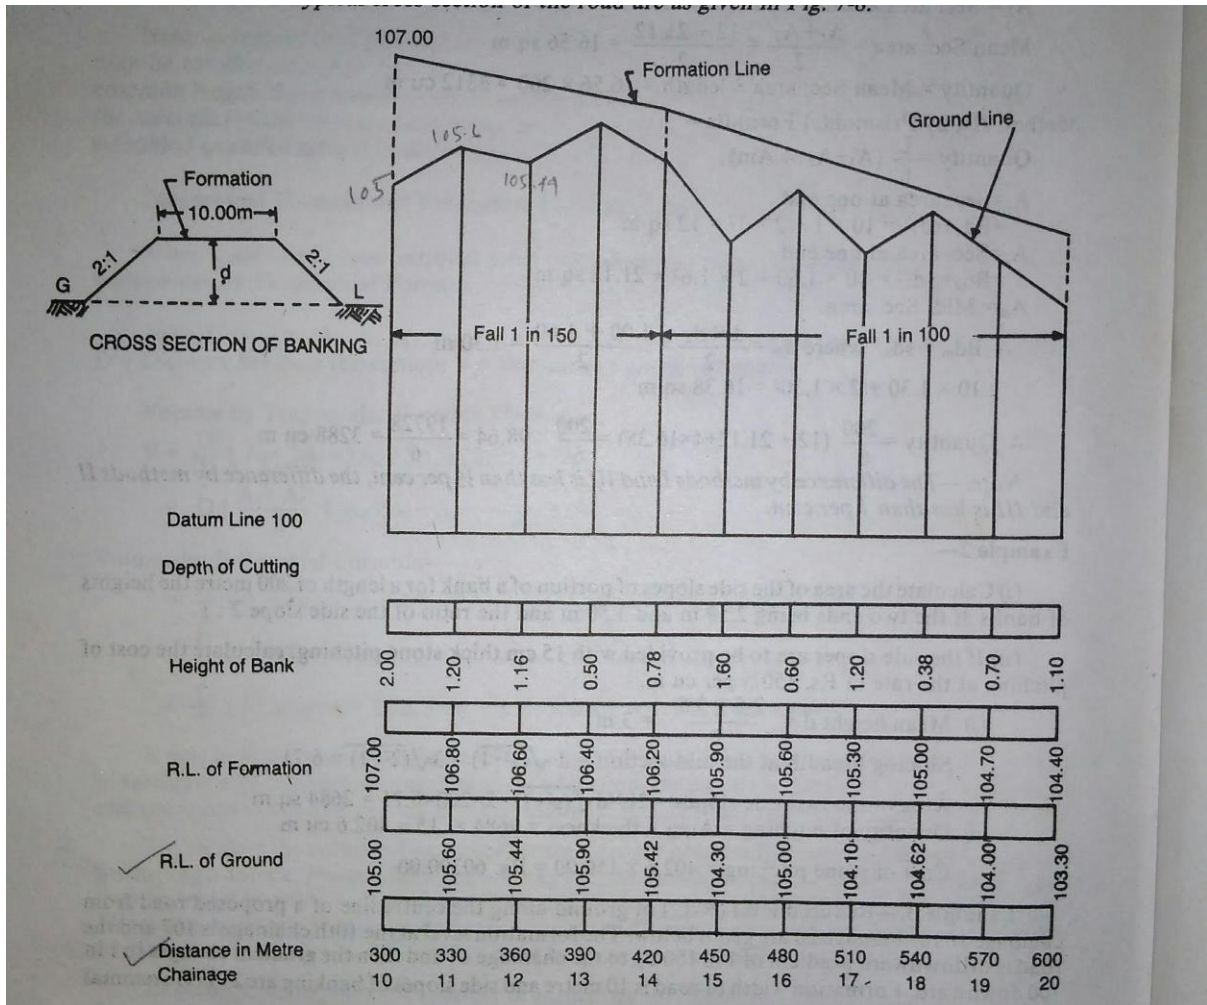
107.00

Formation Line

Ground Line

105.6

105.44

105

Formation

10.00m

2:1

d

2:1

G

L

CROSS SECTION OF BANKING

Fall 1 in 150

Fall 1 in 100

Datum Line 100

Depth of Cutting

| Height of Bank | 2.00 | 1.20 | 1.16 | 0.50 | 0.78 | 1.60 | 0.60 | 1.20 | 0.38 | 0.70 | 1.10 |
|---|---|---|---|---|---|---|---|---|---|---|---|
| R.L. of Formation | 107.00 | 106.80 | 106.60 | 106.40 | 106.20 | 105.90 | 105.60 | 105.30 | 105.00 | 104.70 | 104.40 |
| R.L. of Ground | 105.00 | 105.60 | 105.44 | 105.90 | 105.42 | 104.30 | 105.00 | 104.10 | 104.62 | 104.00 | 103.30 |
| Distance in Metre | 300 | 330 | 360 | 390 | 420 | 450 | 480 | 510 | 540 | 570 | 600 |
| Chainage | 10 | 11 | 12 | 13 | 14 | 15 | 16 | 17 | 18 | 19 | 20 |